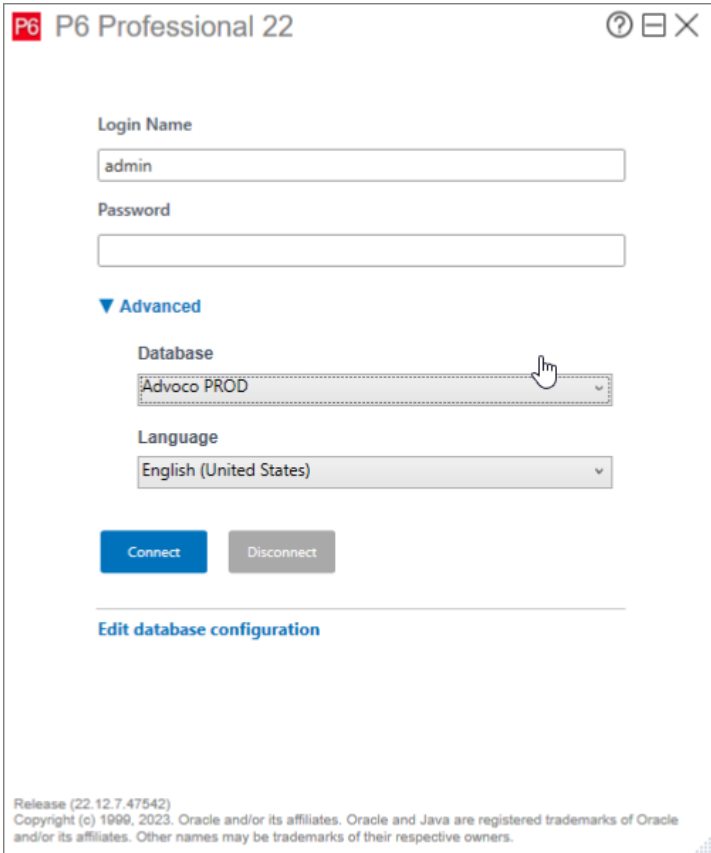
P6 P6 Professional 22

Login Name

admin

Password

▼ Advanced

Database

Advoco PROD

Language

English (United States)

Connect

Disconnect

Edit database configuration

Release (22.12.7.47542)
Copyright (c) 1999, 2023. Oracle and/or its affiliates. Oracle and Java are registered trademarks of Oracle and/or its affiliates. Other names may be trademarks of their respective owners.